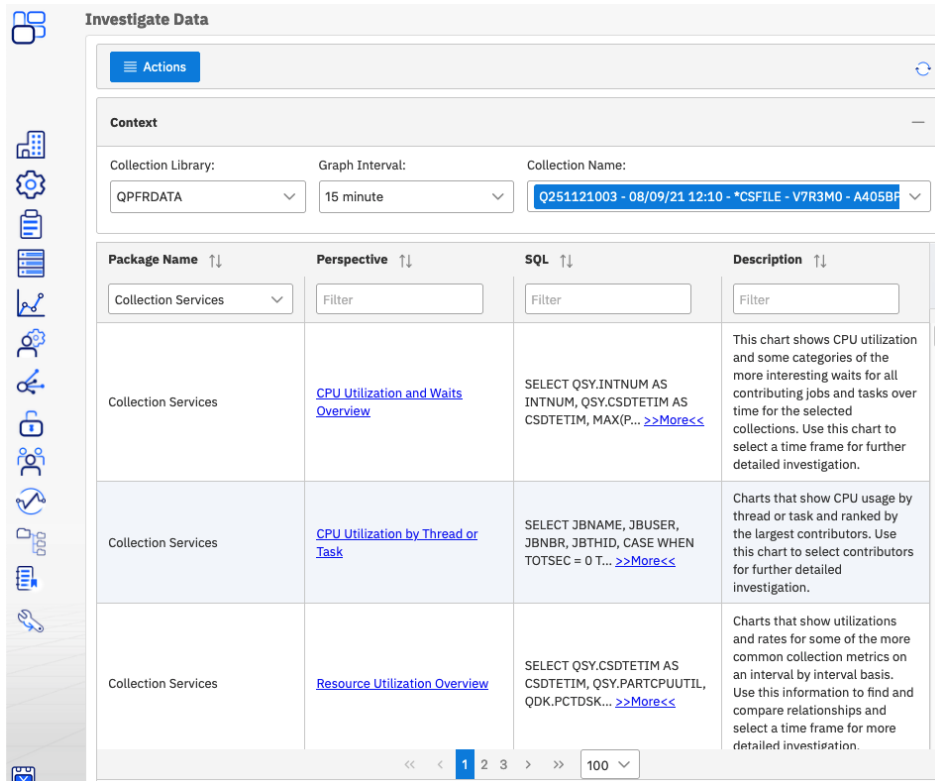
Investigate Data

Actions

Context

Collection Library:
QPFRDATA

Graph Interval:
15 minute

Collection Name:
Q251121003 - 08/09/21 12:10 - *CSFILE - V7R3M0 - A405BF

| Package Name | Perspective | SQL | Description |
|---|---|---|---|
| Collection Services | Filter | Filter | Filter |
| Collection Services | CPU Utilization and Waits Overview | SELECT QSY.INTNUM AS INTNUM, QSY.CSDTETIM AS CSDTETIM, MAX(P... >>More<< | This chart shows CPU utilization and some categories of the more interesting waits for all contributing jobs and tasks over time for the selected collections. Use this chart to select a time frame for further detailed investigation. |
| Collection Services | CPU Utilization by Thread or Task | SELECT JBNAME, JBUSER, JBNBR, JBTHID, CASE WHEN TOTSEC = 0 T... >>More<< | Charts that show CPU usage by thread or task and ranked by the largest contributors. Use this chart to select contributors for further detailed investigation. |
| Collection Services | Resource Utilization Overview | SELECT QSY.CSDTETIM AS CSDTETIM, QSY.PARTCPUUTIL, QDK.PCTDSK... >>More<< | Charts that show utilizations and rates for some of the more common collection metrics on an interval by interval basis. Use this information to find and compare relationships and select a time frame for more detailed investigation. |

« ‹ 1 2 3 › » 100